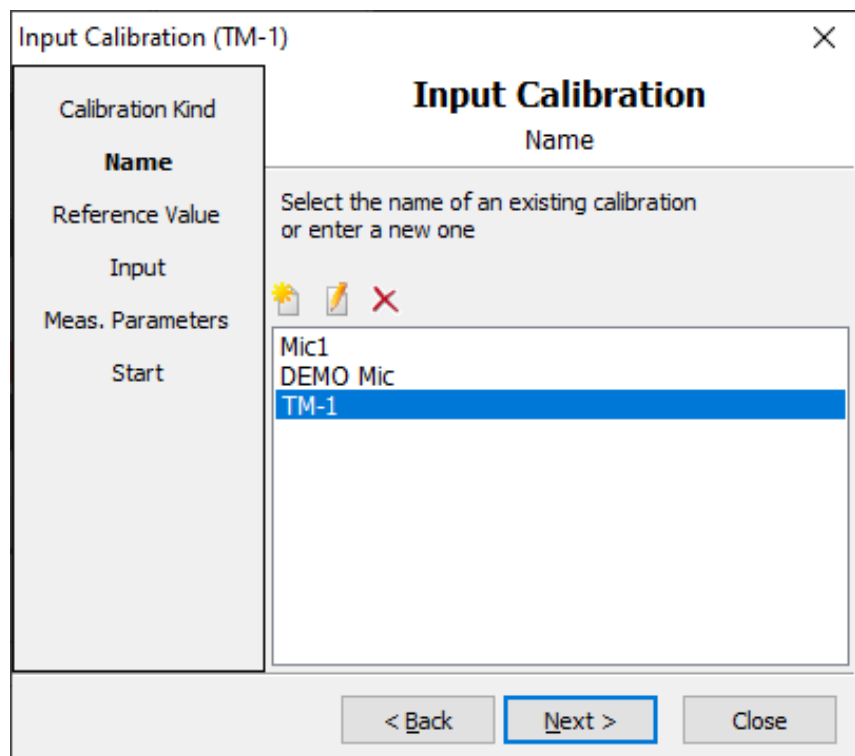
Input Calibration (TM-1)

×

Calibration Kind

**Name**

Reference Value

Input

Meas. Parameters

Start

**Input Calibration**

Name

Select the name of an existing calibration or enter a new one

Mic1
DEMO Mic
TM-1

< Back

Next >

Close